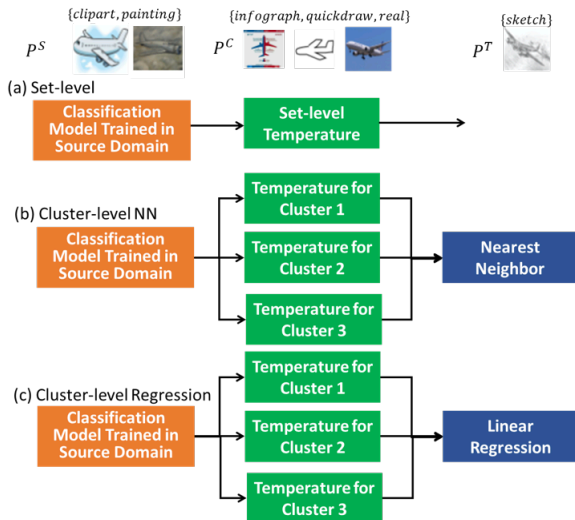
$\{clipart, painting\}$

$P^S$

$\{infograph, quickdraw, real\}$

$P^C$

$\{sketch\}$

$P^T$

(a) Set-level

Classification Model Trained in Source Domain

Set-level Temperature

(b) Cluster-level NN

Classification Model Trained in Source Domain

Temperature for Cluster 1

Temperature for Cluster 2

Temperature for Cluster 3

Nearest Neighbor

(c) Cluster-level Regression

Classification Model Trained in Source Domain

Temperature for Cluster 1

Temperature for Cluster 2

Temperature for Cluster 3

Linear Regression